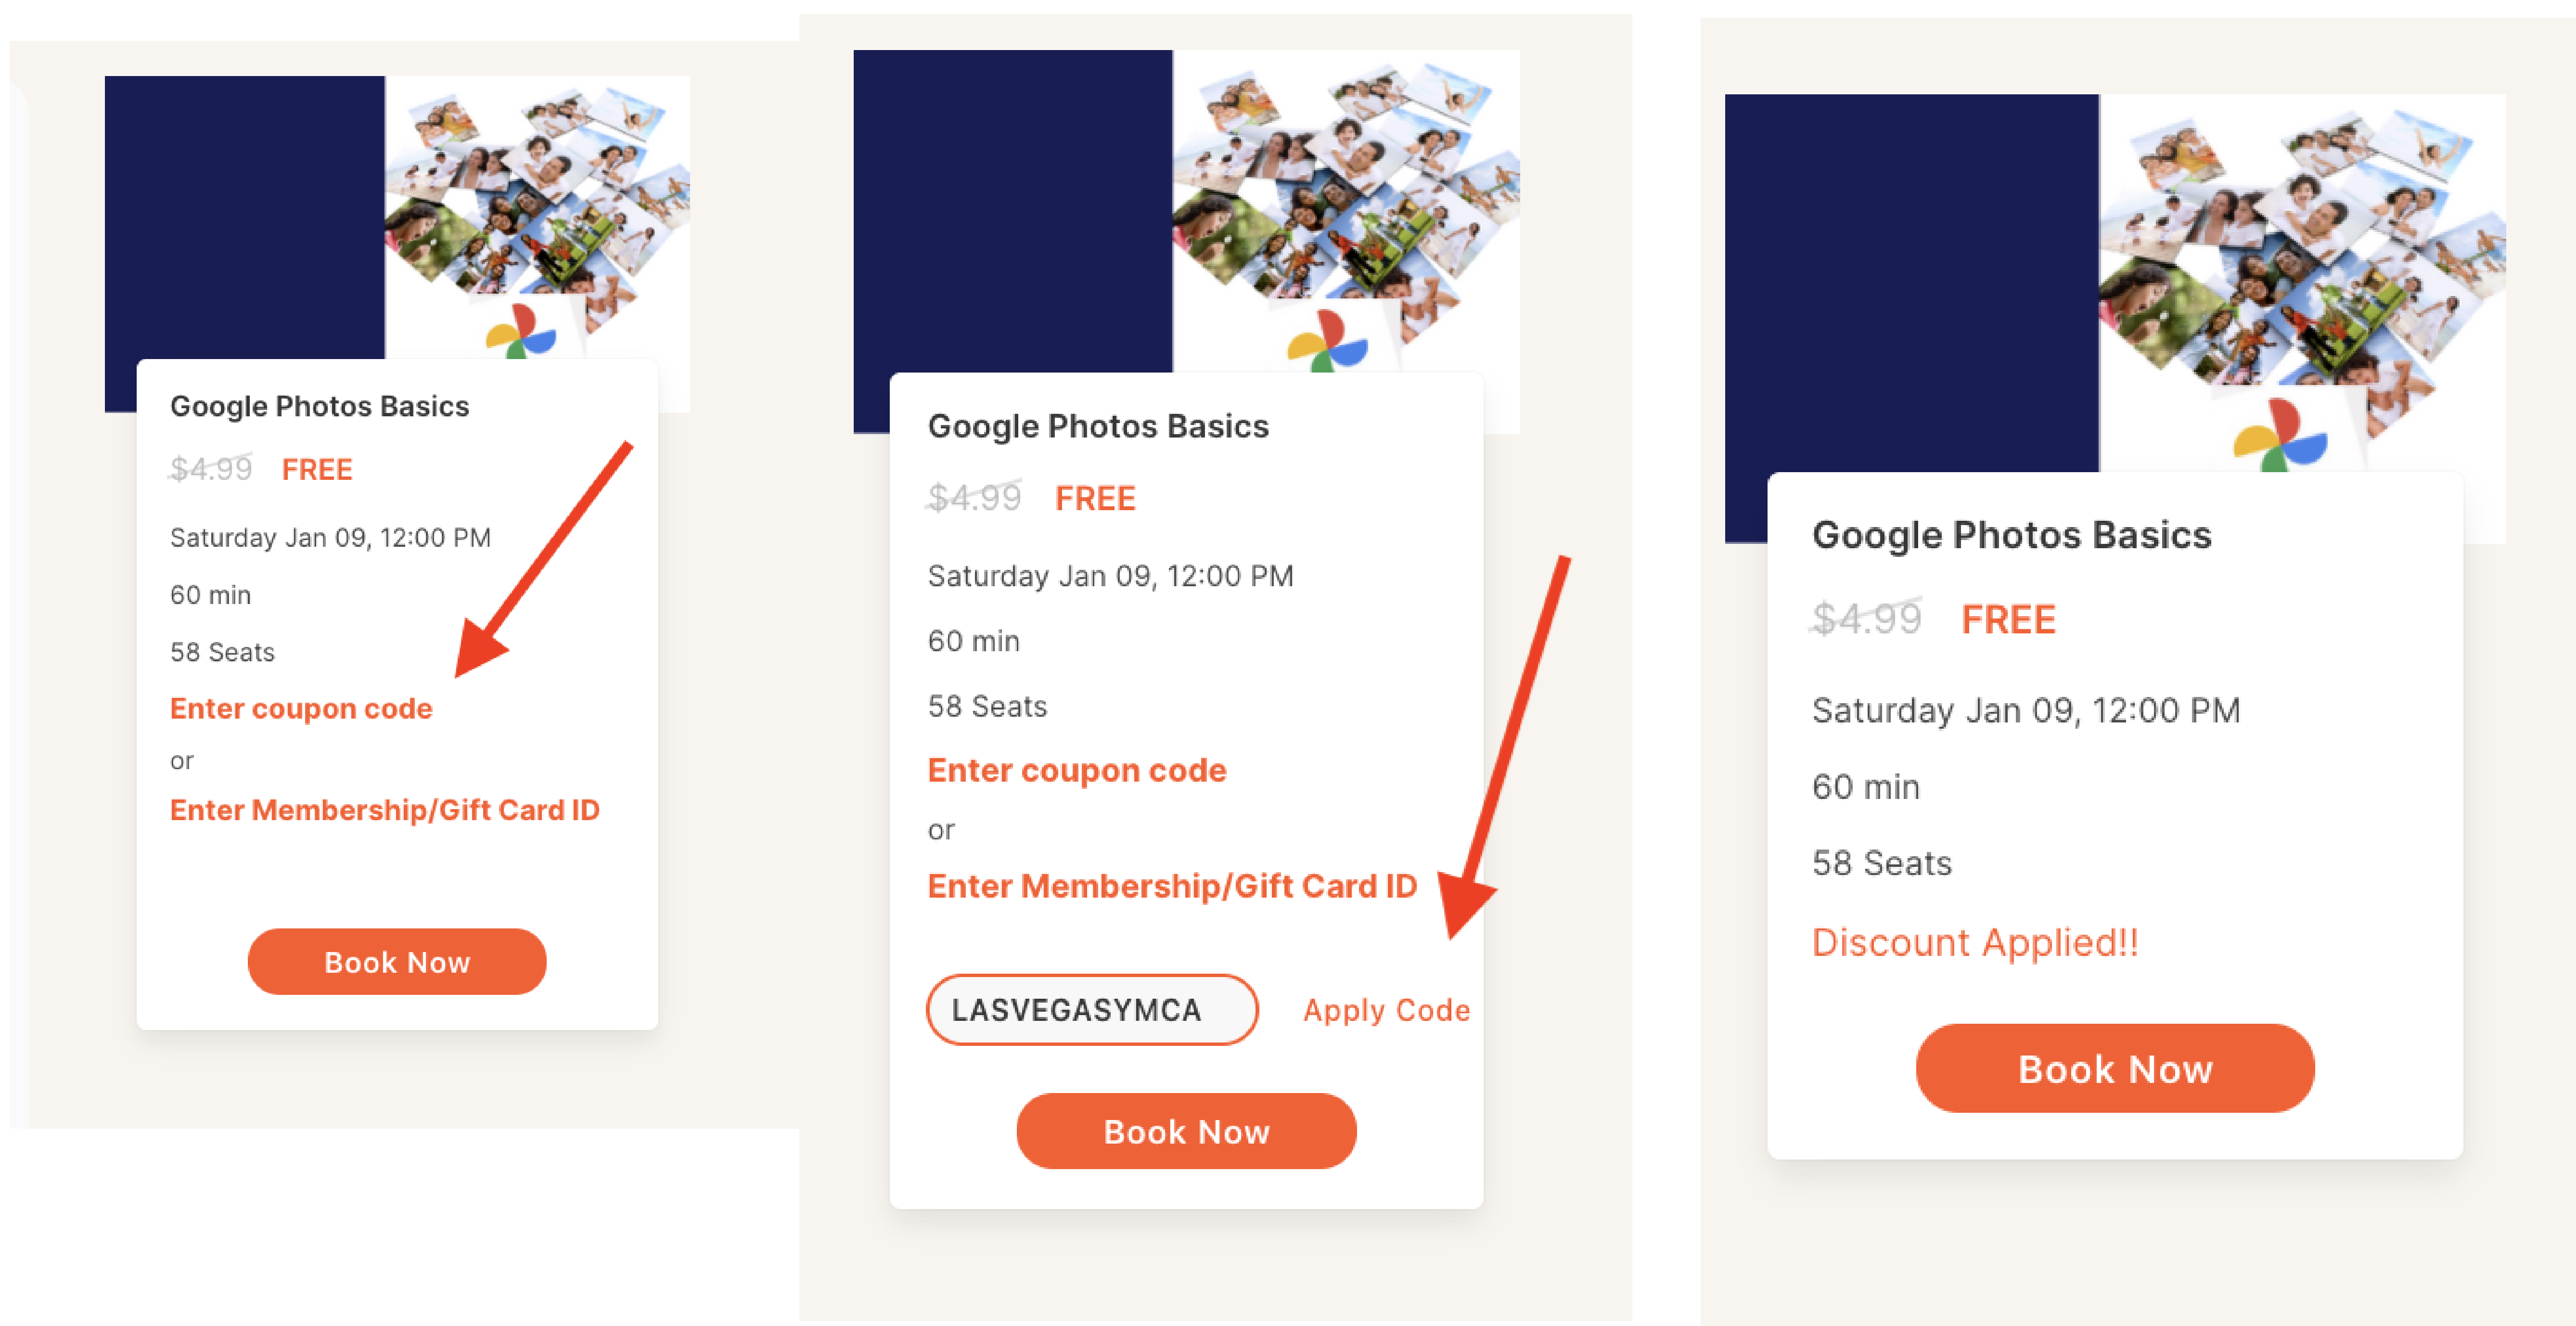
Google Photos Basics

~~$4.99~~ FREE

Saturday Jan 09, 12:00 PM

60 min

58 Seats

Enter coupon code

or

Enter Membership/Gift Card ID

Book Now

Google Photos Basics

~~$4.99~~ FREE

Saturday Jan 09, 12:00 PM

60 min

58 Seats

Enter coupon code

or

Enter Membership/Gift Card ID

LASVEGASYMCA

Apply Code

Book Now

Google Photos Basics

~~$4.99~~ FREE

Saturday Jan 09, 12:00 PM

60 min

58 Seats

Discount Applied!!

Book Now